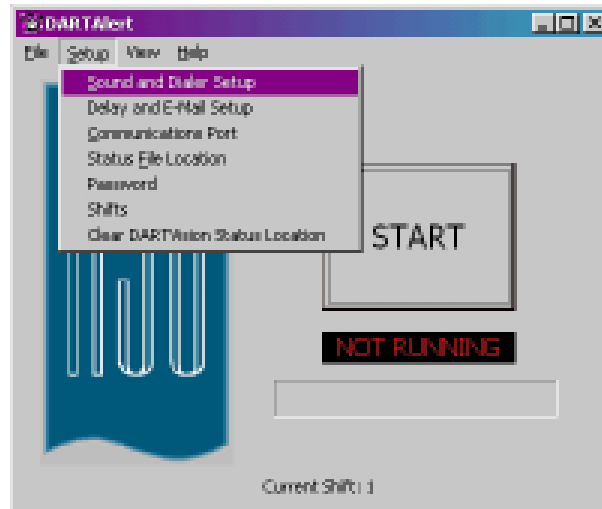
DARTAlert

File Setup View Help

Sound and Dialer Setup
Delay and E-Mail Setup
Communications Port
Status File Location
Password
Shifts
Clear DARTVision Status Location

START

NOT RUNNING

Current Shift : 1